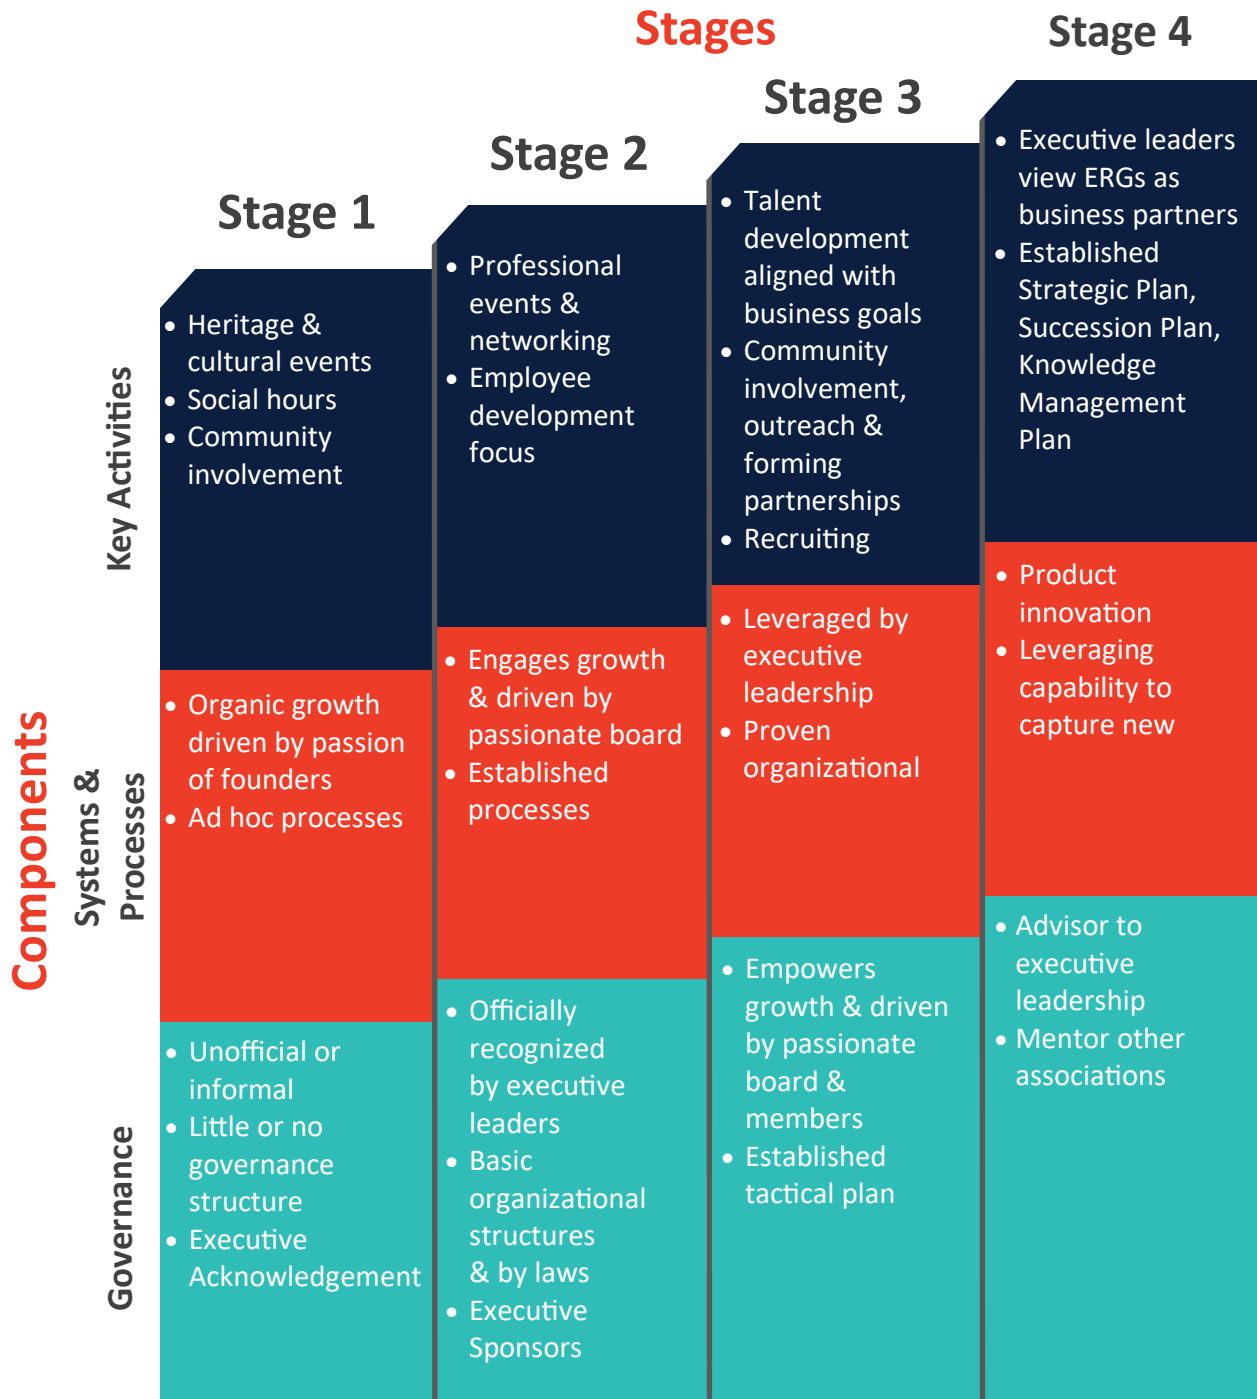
Stages

| Components | Stage 1 | Stage 2 | Stage 3 | Stage 4 |
|---|---|---|---|---|
| Key Activities | • Heritage & cultural events<br>• Social hours<br>• Community involvement | • Professional events & networking<br>• Employee development focus | • Talent development aligned with business goals<br>• Community involvement, outreach & forming partnerships<br>• Recruiting | • Executive leaders view ERGs as business partners<br>• Established Strategic Plan, Succession Plan, Knowledge Management Plan |
| Systems & Processes | • Organic growth driven by passion of founders<br>• Ad hoc processes | • Engages growth & driven by passionate board<br>• Established processes | • Leveraged by executive leadership<br>• Proven organizational | • Product innovation<br>• Leveraging capability to capture new |
| Governance | • Unofficial or informal<br>• Little or no governance structure<br>• Executive Acknowledgement | • Officially recognized by executive leaders<br>• Basic organizational structures & by laws<br>• Executive Sponsors | • Empowers growth & driven by passionate board & members<br>• Established tactical plan | • Advisor to executive leadership<br>• Mentor other associations |